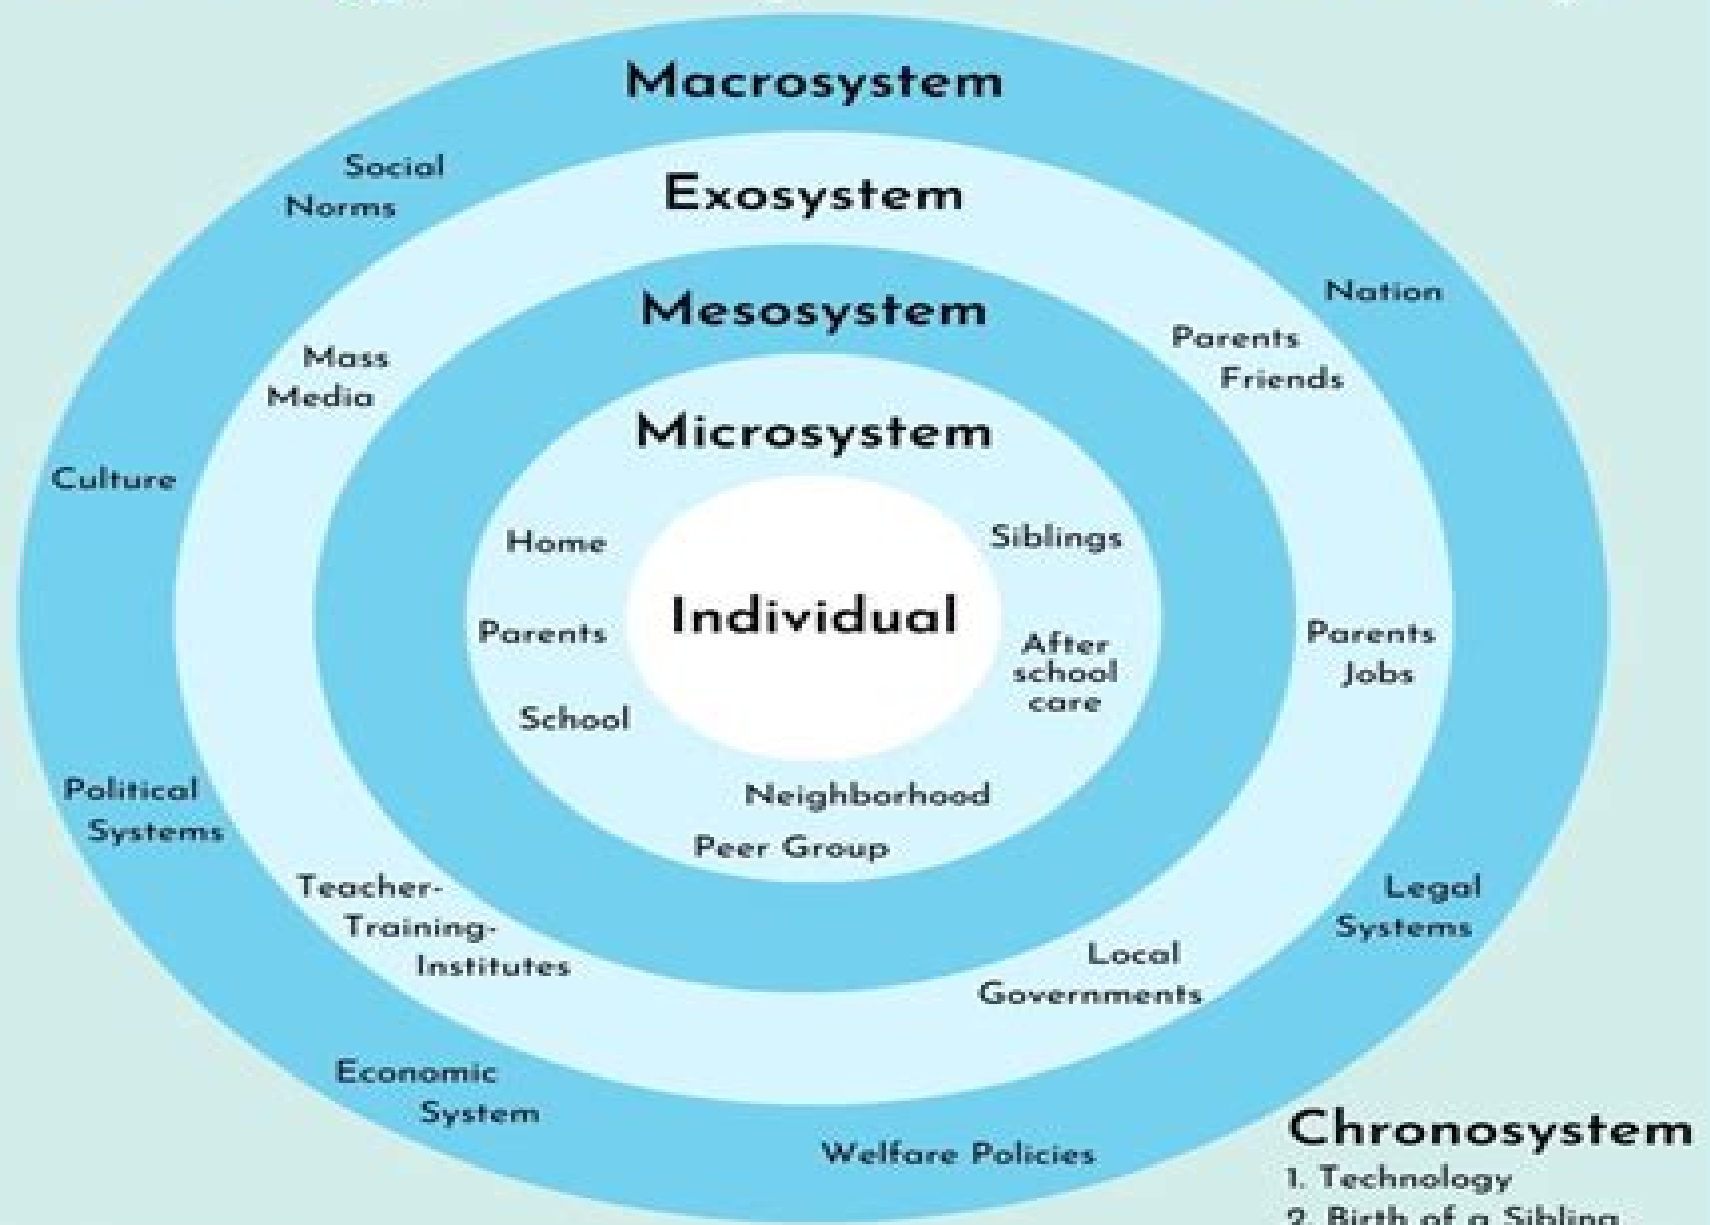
Macrosystem

Social Norms

Exosystem

Nation

Mesosystem

Mass Media

Parents Friends

Microsystem

Culture

Home

Siblings

Individual

Parents

After school care

Parents Jobs

School

Neighborhood

Peer Group

Political Systems

Teacher-Training-Institutes

Legal Systems

Local Governments

Economic System

Welfare Policies

Chronosystem
1. Technology
2. Birth of a Sibling